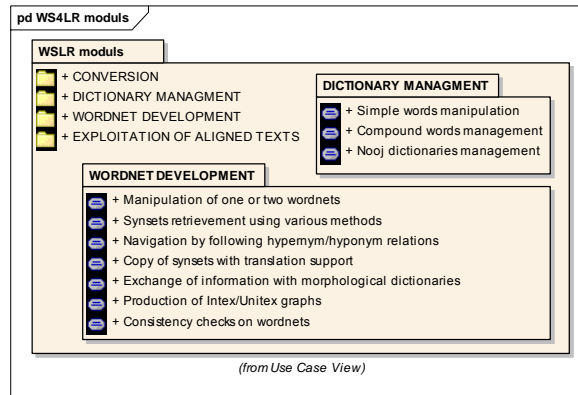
pd WS4LR moduls

WSLR moduls

+ CONVERSION
+ DICTIONARY MANAGMENT
+ WORDNET DEVELOPMENT
+ EXPLOITATION OF ALIGNED TEXTS

DICTIONARY MANAGMENT

+ Simple words manipulation
+ Compound words management
+ Nooj dictionaries management

WORDNET DEVELOPMENT

+ Manipulation of one or two wordnets
+ Synsets retrievement using various methods
+ Navigation by following hypernym/hyponym relations
+ Copy of synsets with translation support
+ Exchange of information with morphological dictionaries
+ Production of Intex/Unitex graphs
+ Consistency checks on wordnets

(from Use Case View)